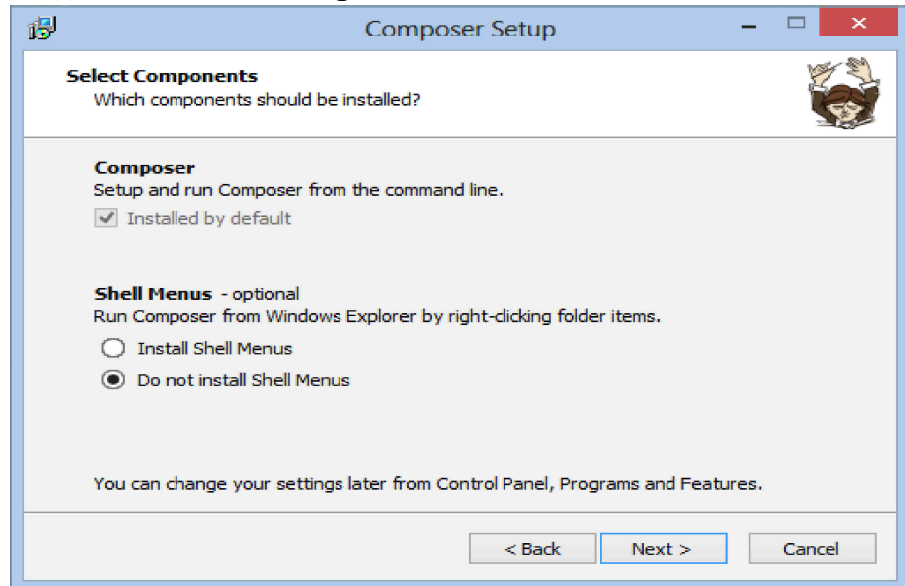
Composer Setup

Select Components
Which components should be installed?

Composer
Setup and run Composer from the command line.
Installed by default

Shell Menus - optional
Run Composer from Windows Explorer by right-clicking folder items.
Install Shell Menus
Do not install Shell Menus

You can change your settings later from Control Panel, Programs and Features.

< Back
Next >
Cancel